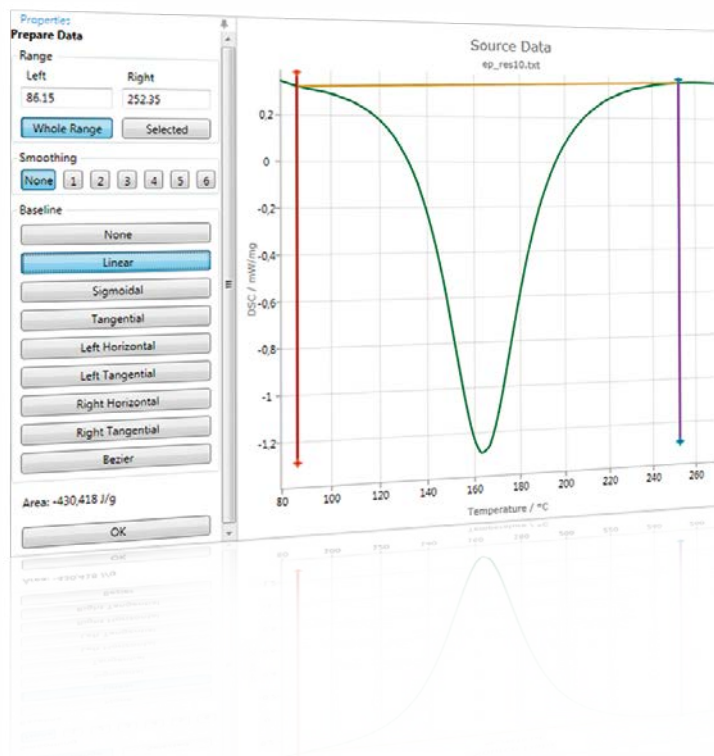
Properties
Prepare Data

Range
Left
86.15
Right
252.35
Whole Range
Selected

Smoothing
None
1
2
3
4
5
6

Baseline
None
Linear
Sigmoidal
Tangential
Left Horizontal
Left Tangential
Right Horizontal
Right Tangential
Bezier

Area: -430,418 J/g

OK

Source Data
ep_res10.txt

0,2
0
-0,2
-0,4
-0,6
-0,8
-1
-1,2
DSC / mW/mg

80
100
120
140
160
180
200
220
240
260
Temperature / °C